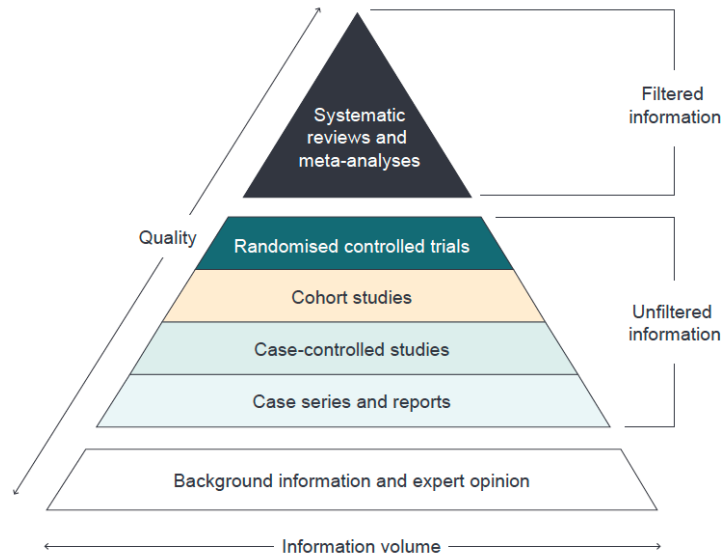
Systematic reviews and meta-analyses

Filtered information

Quality

Randomised controlled trials

Cohort studies

Case-controlled studies

Case series and reports

Unfiltered information

Background information and expert opinion

Information volume